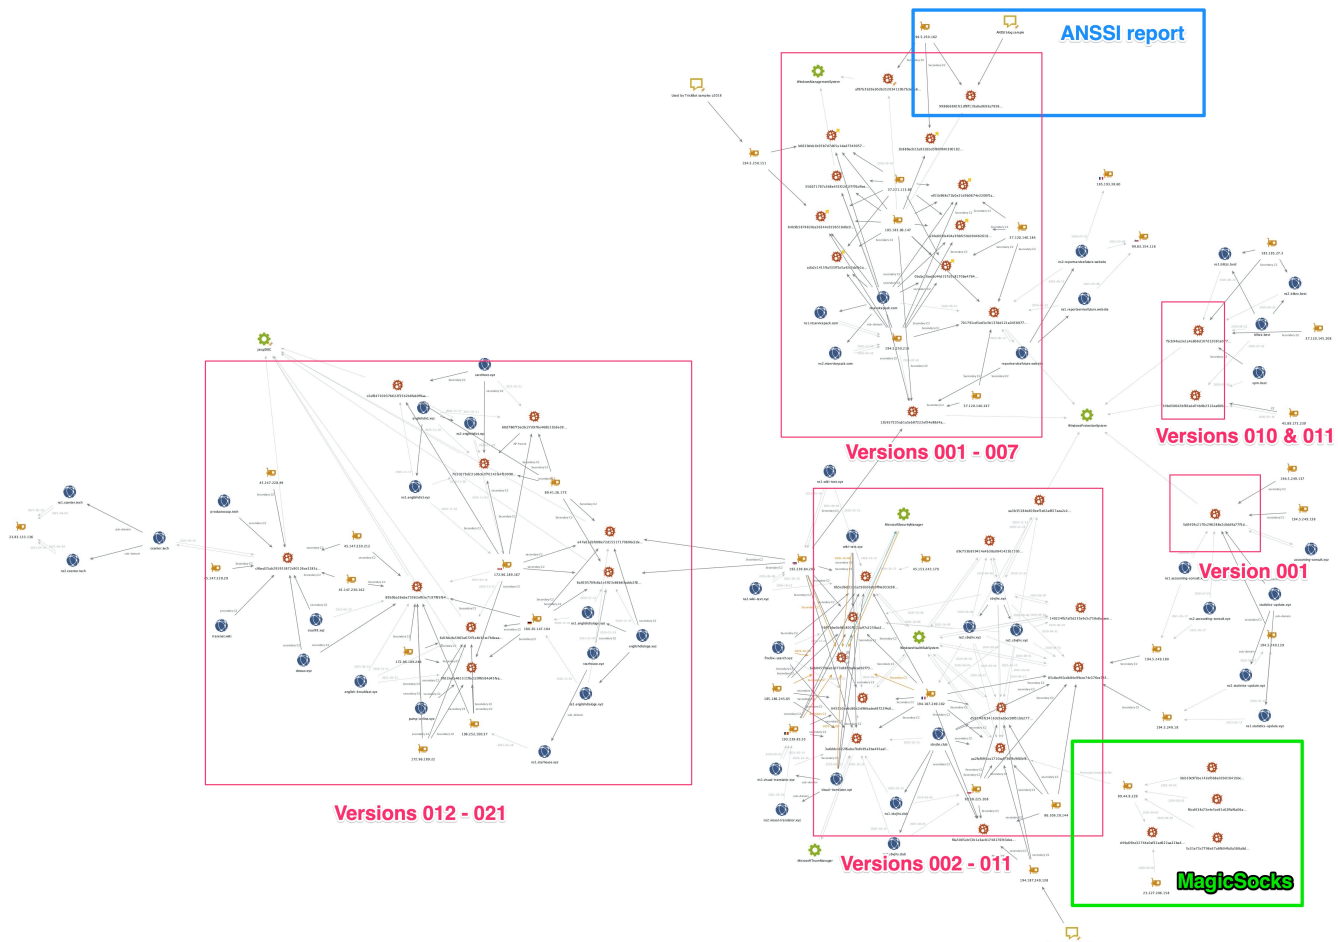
ANSSI report

Versions 001 - 007

Versions 010 & 011

Version 001

Versions 012 - 021

Versions 002 - 011

MagicSocks

Used by TrickBot samples (2019)

WindowsManagementSystem

MicrosoftSecurityManager

WindowsProtectionSystem

MicrosoftTeamManager

ANSSI blog sample